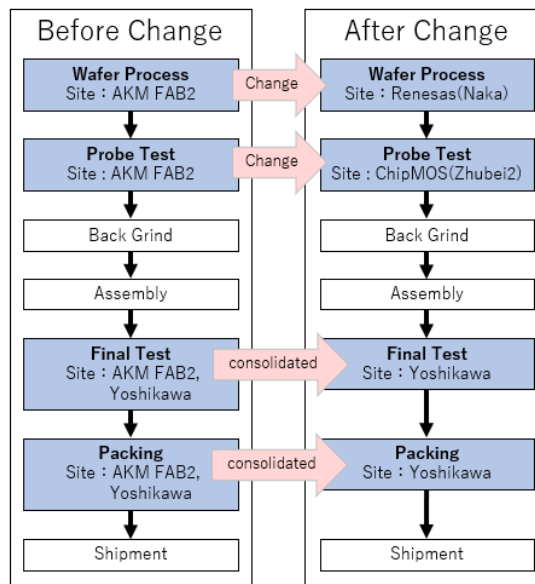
Before Change

Wafer Process
Site：AKM FAB2

Probe Test
Site：AKM FAB2

Back Grind

Assembly

Final Test
Site：AKM FAB2, Yoshikawa

Packing
Site：AKM FAB2, Yoshikawa

Shipment

Change

Change

consolidated

consolidated

After Change

Wafer Process
Site：Renesas(Naka)

Probe Test
Site：ChipMOS(Zhubei2)

Back Grind

Assembly

Final Test
Site：Yoshikawa

Packing
Site：Yoshikawa

Shipment